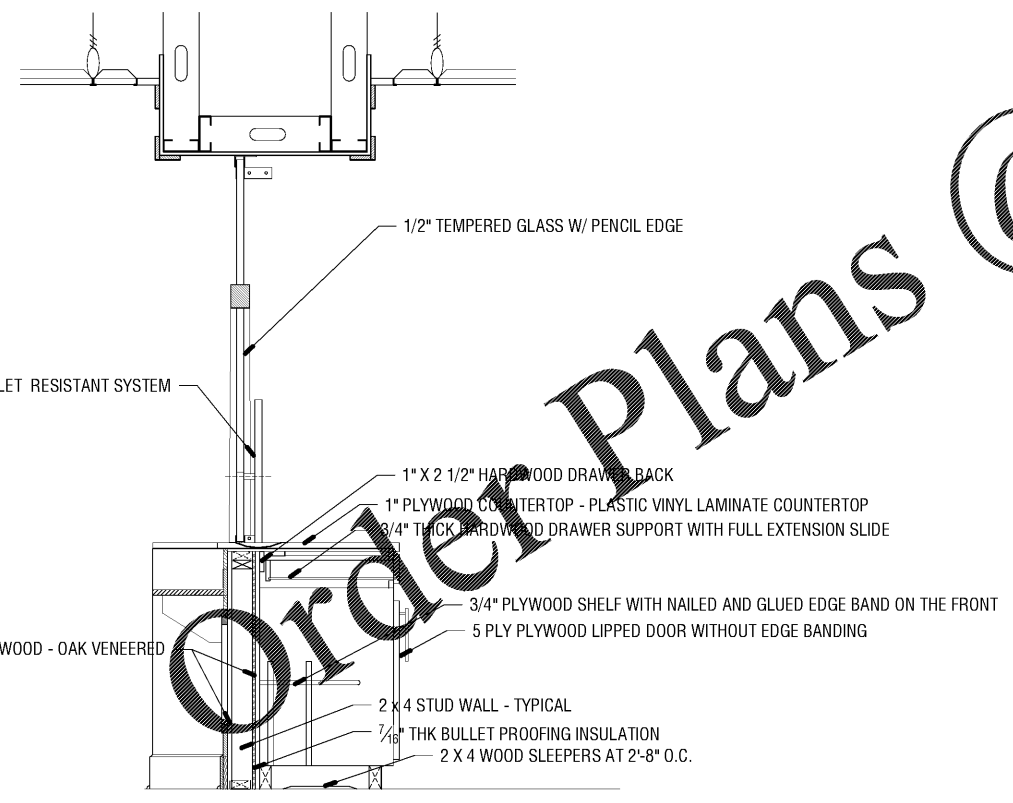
1/2" TEMPERED GLASS W/ PENCIL EDGE

LET RESISTANT SYSTEM

1" X 2 1/2" HARDWOOD DRAWER BACK

1" PLYWOOD COUNTERTOP - PLASTIC VINYL LAMINATE COUNTERTOP

3/4" THICK HARDWOOD DRAWER SUPPORT WITH FULL EXTENSION SLIDE

3/4" PLYWOOD SHELF WITH NAILED AND GLUED EDGE BAND ON THE FRONT

5 PLY PLYWOOD LIPPED DOOR WITHOUT EDGE BANDING

WOOD - OAK VENEERED

2 x 4 STUD WALL - TYPICAL

$\frac{7}{16}$" THK BULLET PROOFING INSULATION

2 X 4 WOOD SLEEPERS AT 2'-8" O.C.

Order Plans @